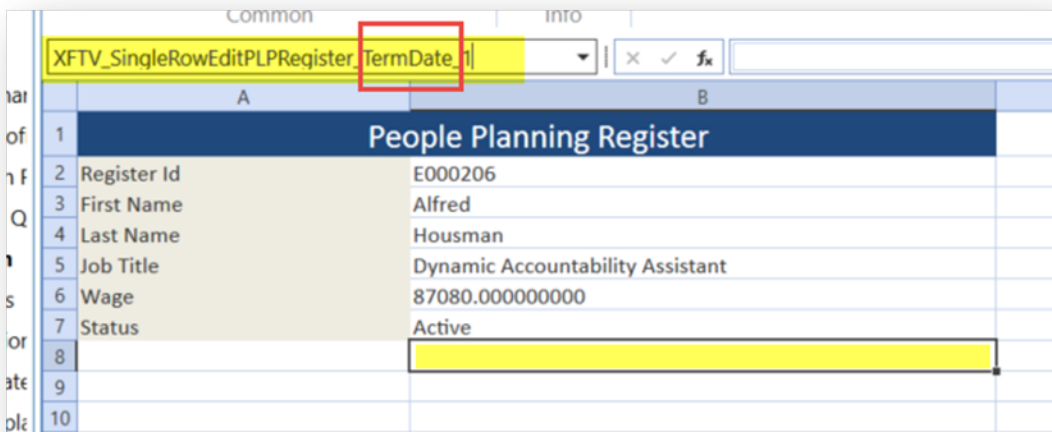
Common

Info

XFTV_SingleRowEditPLPRegister_TermDate_1

$f_x$

| | A | B |
|---|---|---|
| 1 | People Planning Register | |
| 2 | Register Id | E000206 |
| 3 | First Name | Alfred |
| 4 | Last Name | Housman |
| 5 | Job Title | Dynamic Accountability Assistant |
| 6 | Wage | 87080.000000000 |
| 7 | Status | Active |
| 8 | | |
| 9 | | |
| 10 | | |

nar
of
n F
Q
n
s
for
ate
pla